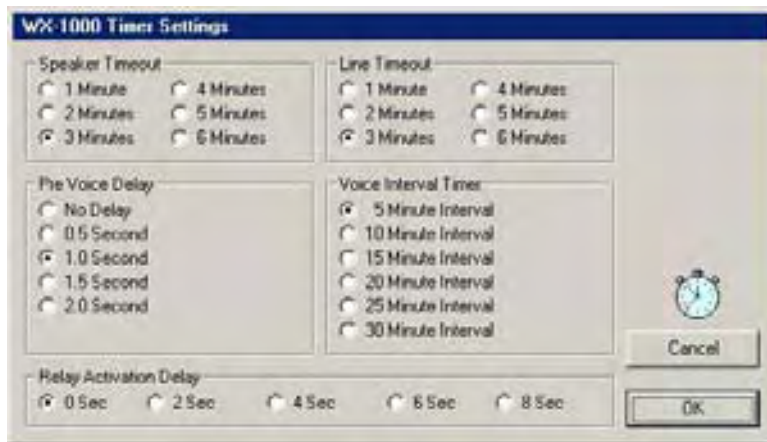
WX-1000 Timer Settings

Speaker Timeout
1 Minute
2 Minutes
3 Minutes
4 Minutes
5 Minutes
6 Minutes

Line Timeout
1 Minute
2 Minutes
3 Minutes
4 Minutes
5 Minutes
6 Minutes

Pre Voice Delay
No Delay
0.5 Second
1.0 Second
1.5 Second
2.0 Second

Voice Interval Timer
5 Minute Interval
10 Minute Interval
15 Minute Interval
20 Minute Interval
25 Minute Interval
30 Minute Interval

Cancel

Relay Activation Delay
0 Sec
2 Sec
4 Sec
6 Sec
8 Sec

OK